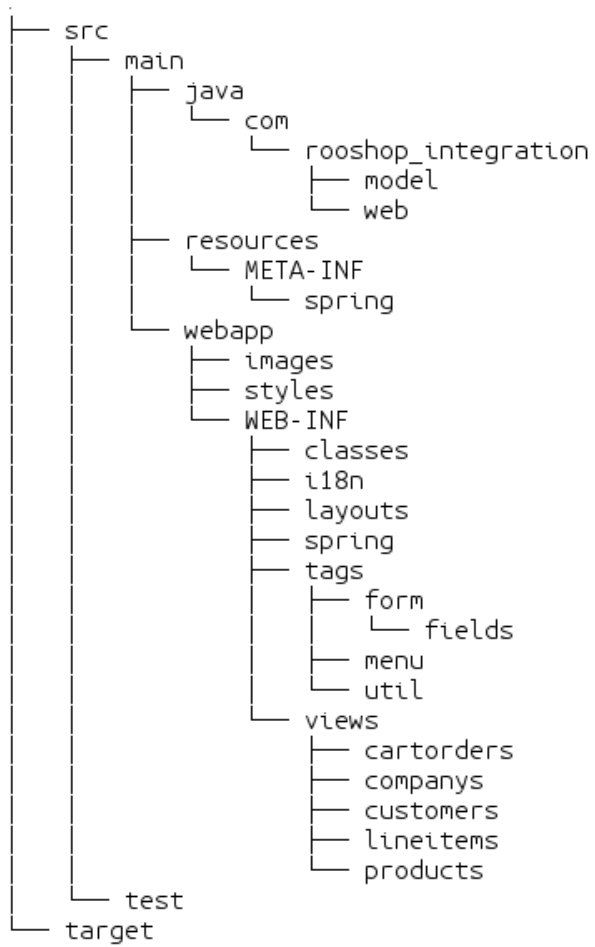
├── src
│   ├── main
│   │   ├── java
│   │   │   └── com
│   │   │       └── rooshop_integration
│   │   │           ├── model
│   │   │           └── web
│   │   ├── resources
│   │   │   └── META-INF
│   │   │       └── spring
│   │   └── webapp
│   │       ├── images
│   │       ├── styles
│   │       └── WEB-INF
│   │           ├── classes
│   │           ├── i18n
│   │           ├── layouts
│   │           ├── spring
│   │           ├── tags
│   │           │   ├── form
│   │           │   │   └── fields
│   │           │   ├── menu
│   │           │   └── util
│   │           └── views
│   │               ├── cartorders
│   │               ├── companys
│   │               ├── customers
│   │               ├── lineitems
│   │               └── products
│   └── test
└── target